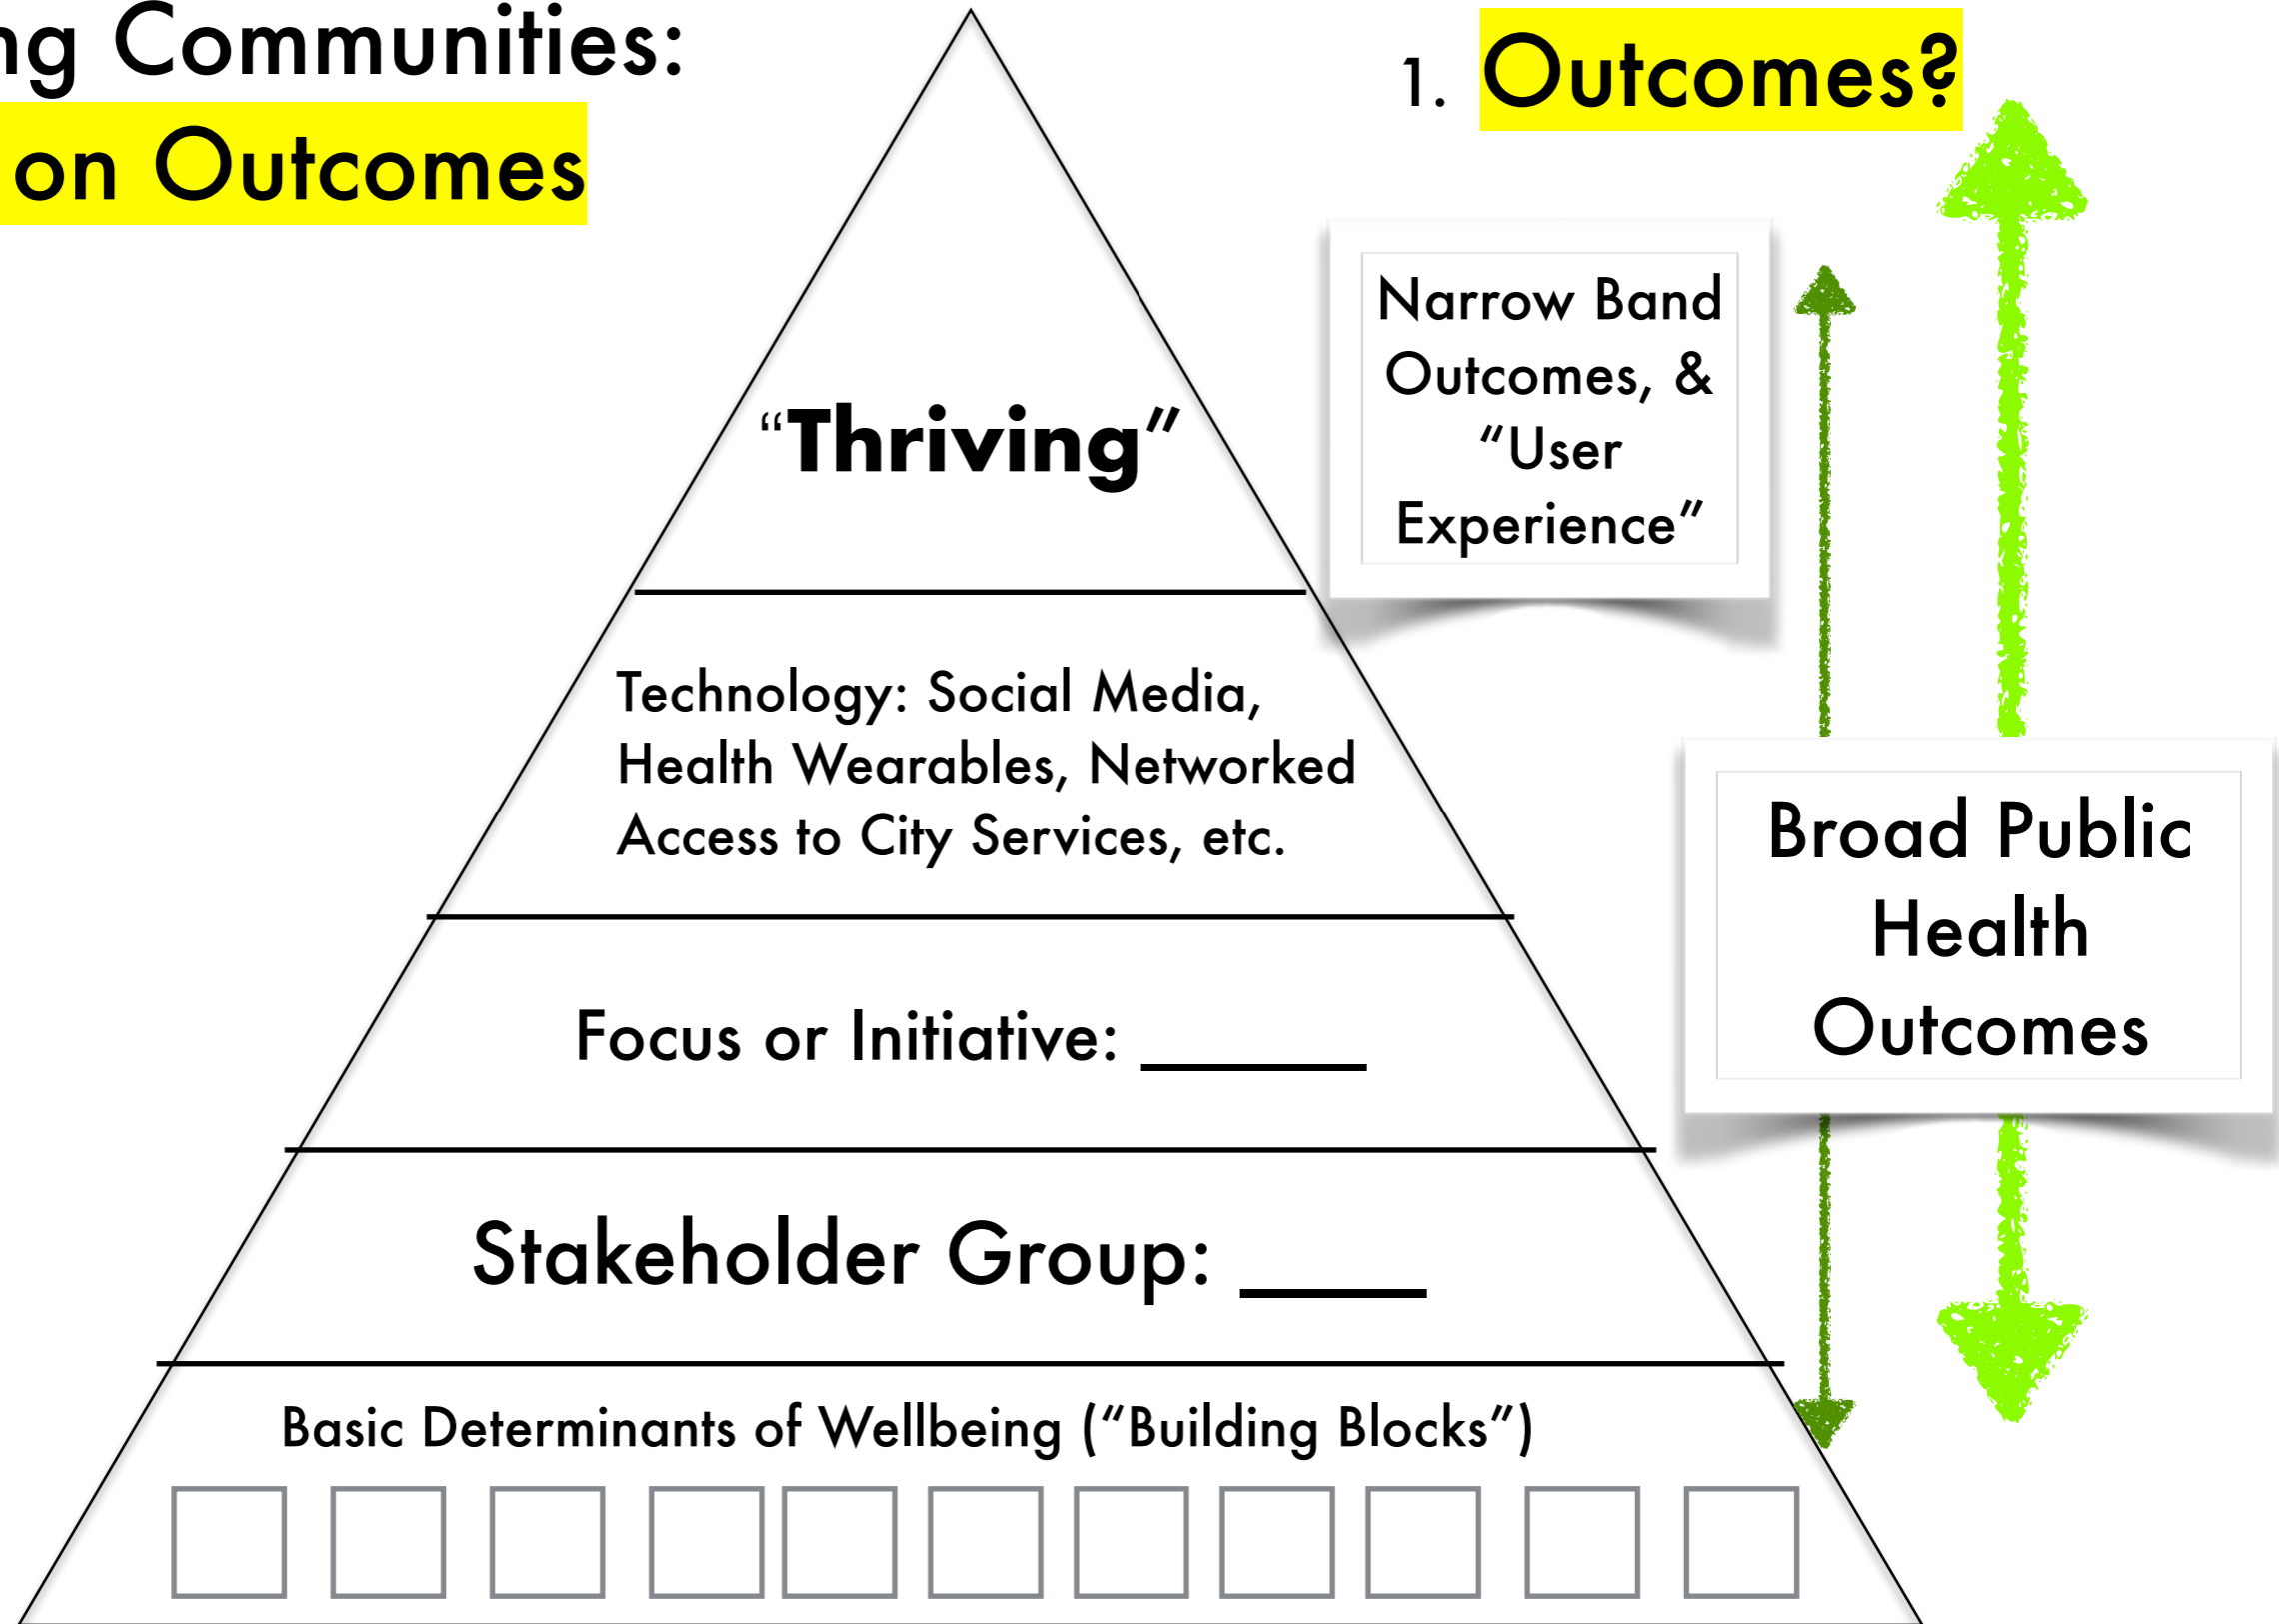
ng Communities:
on Outcomes

1. Outcomes?

"Thriving"

Narrow Band Outcomes, & "User Experience"

Technology: Social Media, Health Wearables, Networked Access to City Services, etc.

Focus or Initiative: ______

Broad Public Health Outcomes

Stakeholder Group: ____

Basic Determinants of Wellbeing ("Building Blocks")